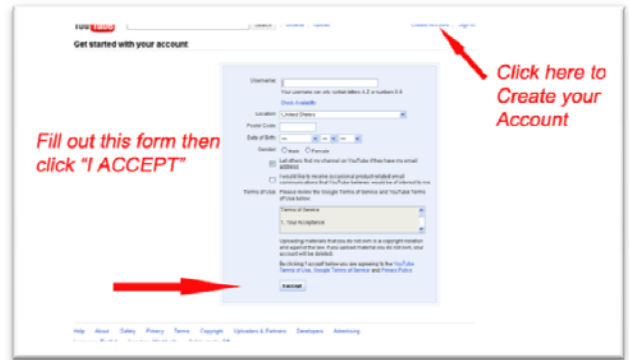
You Tube Search Browse Upload Create Account Sign In

Get started with your account

Click here to Create your Account

Fill out this form then click "I ACCEPT"

Username:

Your username can only contain letters A-Z or numbers 0-9

Check Availability

Location: United States

Postal Code:

Date of Birth:

Gender: Male Female

Let others find my channel on YouTube if they have my email address

I would like to receive occasional product-related email communications that YouTube believes would be of interest to me

Terms of Use: Please review the Google Terms of Service and YouTube Terms of Use below:

Terms of Service

1. Your Acceptance

Uploading materials that you do not own is a copyright violation and against the law. If you upload material you do not own, your account will be deleted.

By clicking 'I accept' below you are agreeing to the YouTube Terms of Use, Google Terms of Service and Privacy Policy.

I accept

Help About Safety Privacy Terms Copyright Uploaders & Partners Developers Advertising

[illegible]